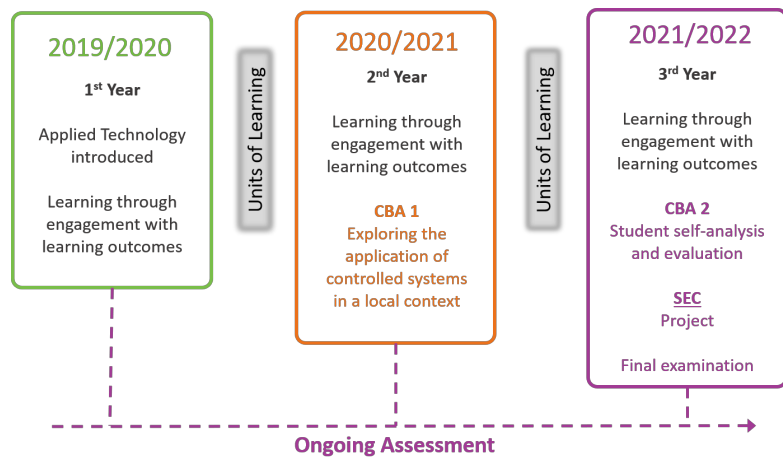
2019/2020

1$^{st}$ Year

Applied Technology introduced

Learning through engagement with learning outcomes

Units of Learning

2020/2021

2$^{nd}$ Year

Learning through engagement with learning outcomes

CBA 1
Exploring the application of controlled systems in a local context

Units of Learning

2021/2022

3$^{rd}$ Year

Learning through engagement with learning outcomes

CBA 2
Student self-analysis and evaluation

SEC
Project

Final examination

Ongoing Assessment